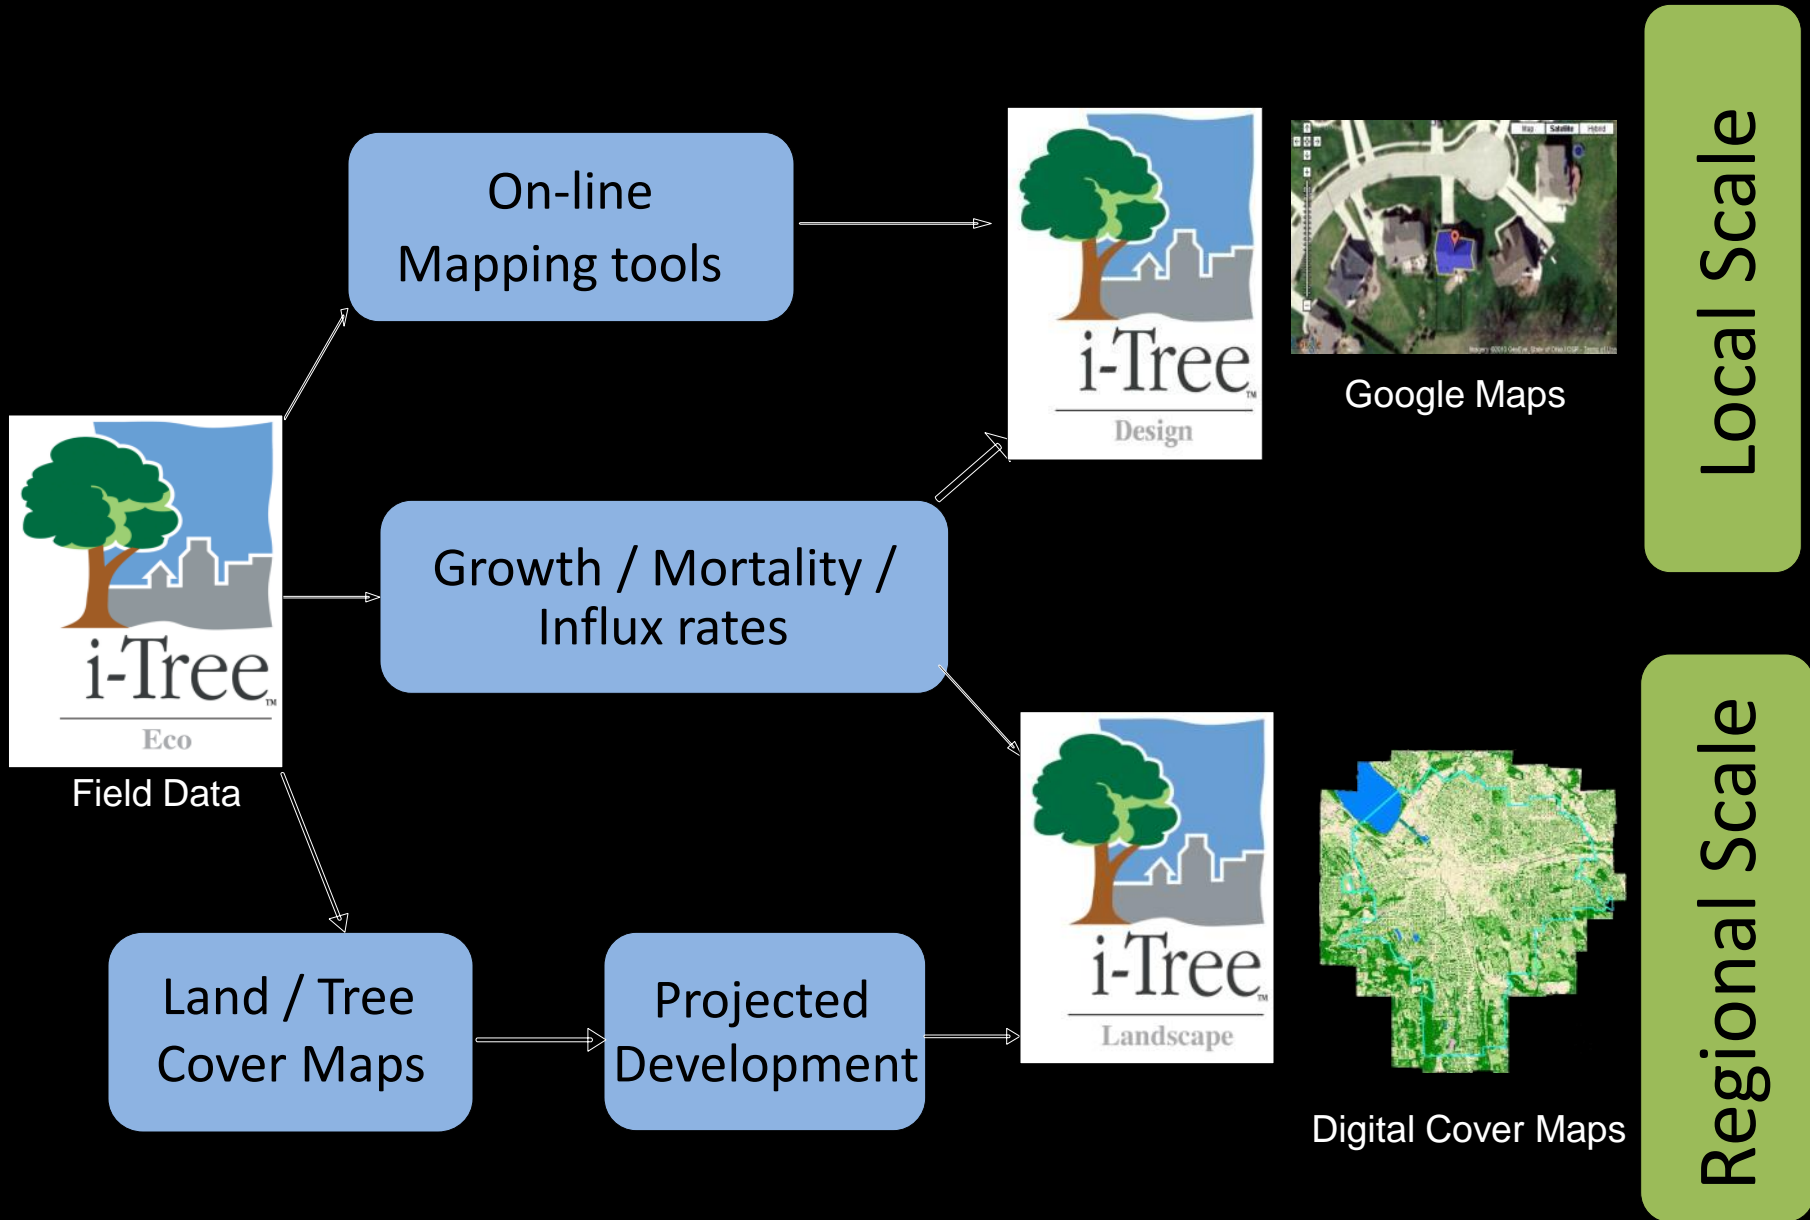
On-line
Mapping tools

i-Tree™
Design

Google Maps

Local Scale

i-Tree™
Eco

Field Data

Growth / Mortality / Influx rates

i-Tree™
Landscape

Regional Scale

Land / Tree Cover Maps

Projected Development

Digital Cover Maps